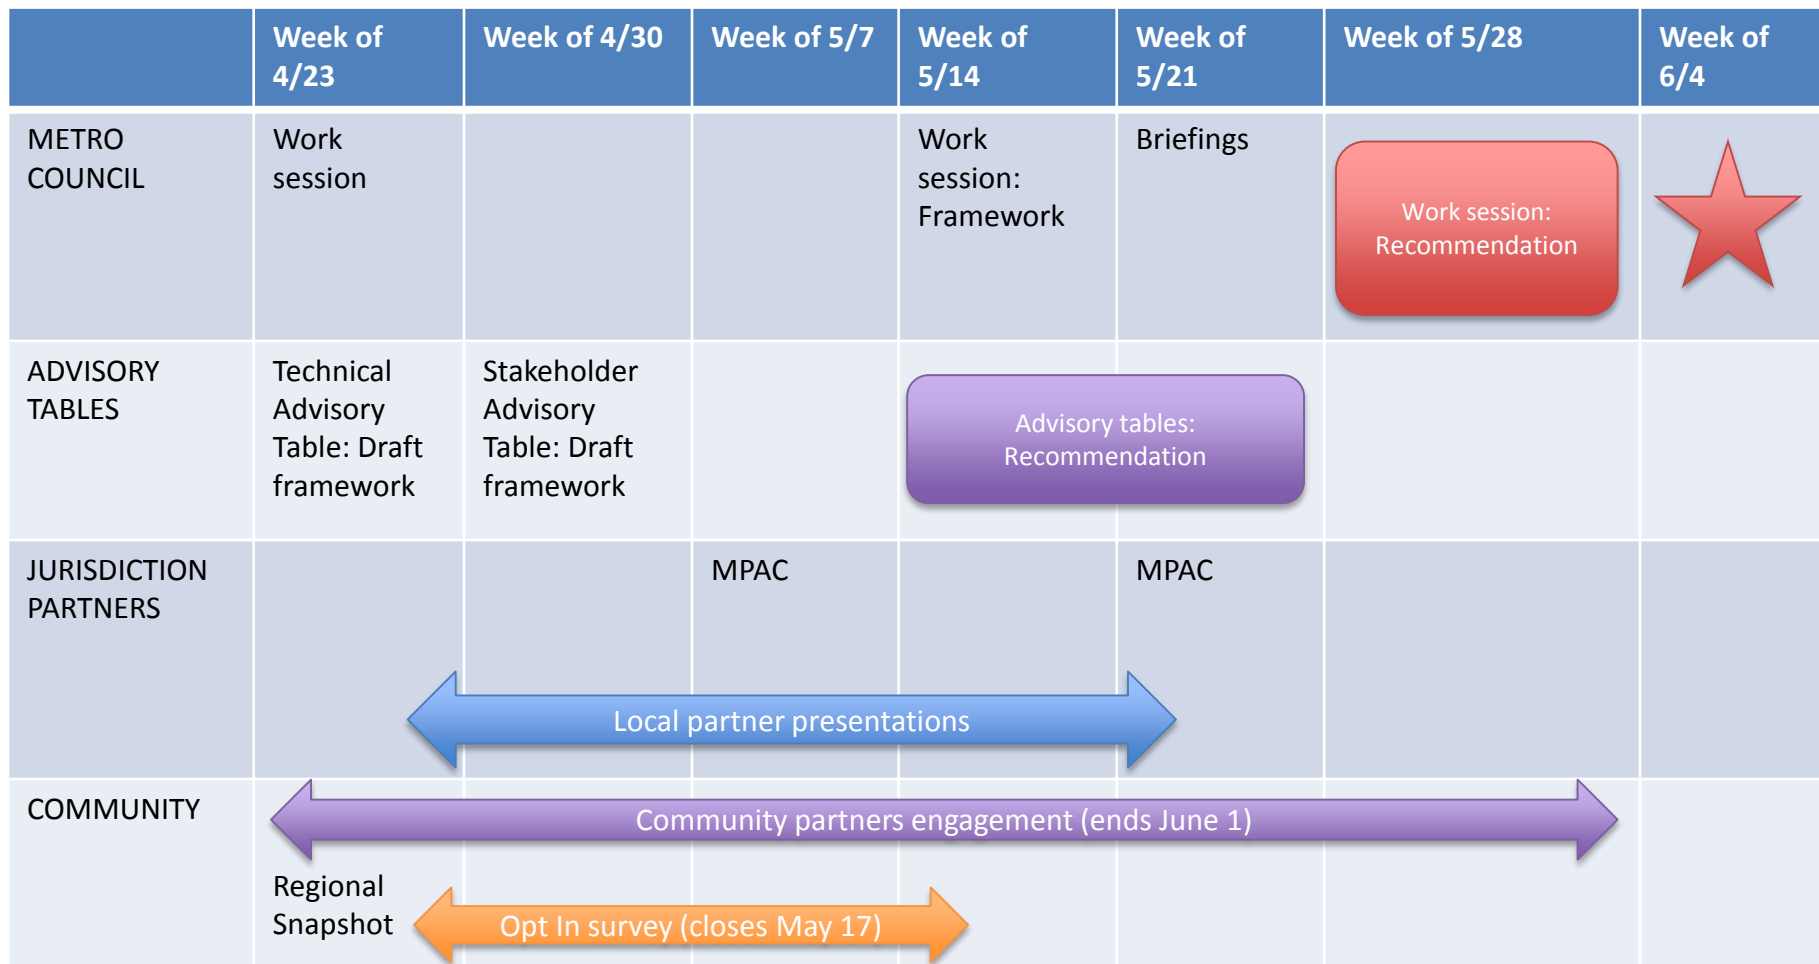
| | Week of 4/23 | Week of 4/30 | Week of 5/7 | Week of 5/14 | Week of 5/21 | Week of 5/28 | Week of 6/4 |
|---|---|---|---|---|---|---|---|
| METRO COUNCIL | Work session | | | Work session: Framework | Briefings | Work session: Recommendation | |
| ADVISORY TABLES | Technical Advisory Table: Draft framework | Stakeholder Advisory Table: Draft framework | | Advisory tables: Recommendation | | | |
| JURISDICTION PARTNERS | | | MPAC | | MPAC | | |
| COMMUNITY | Regional Snapshot | | | | | | |

Local partner presentations

Community partners engagement (ends June 1)

Opt In survey (closes May 17)